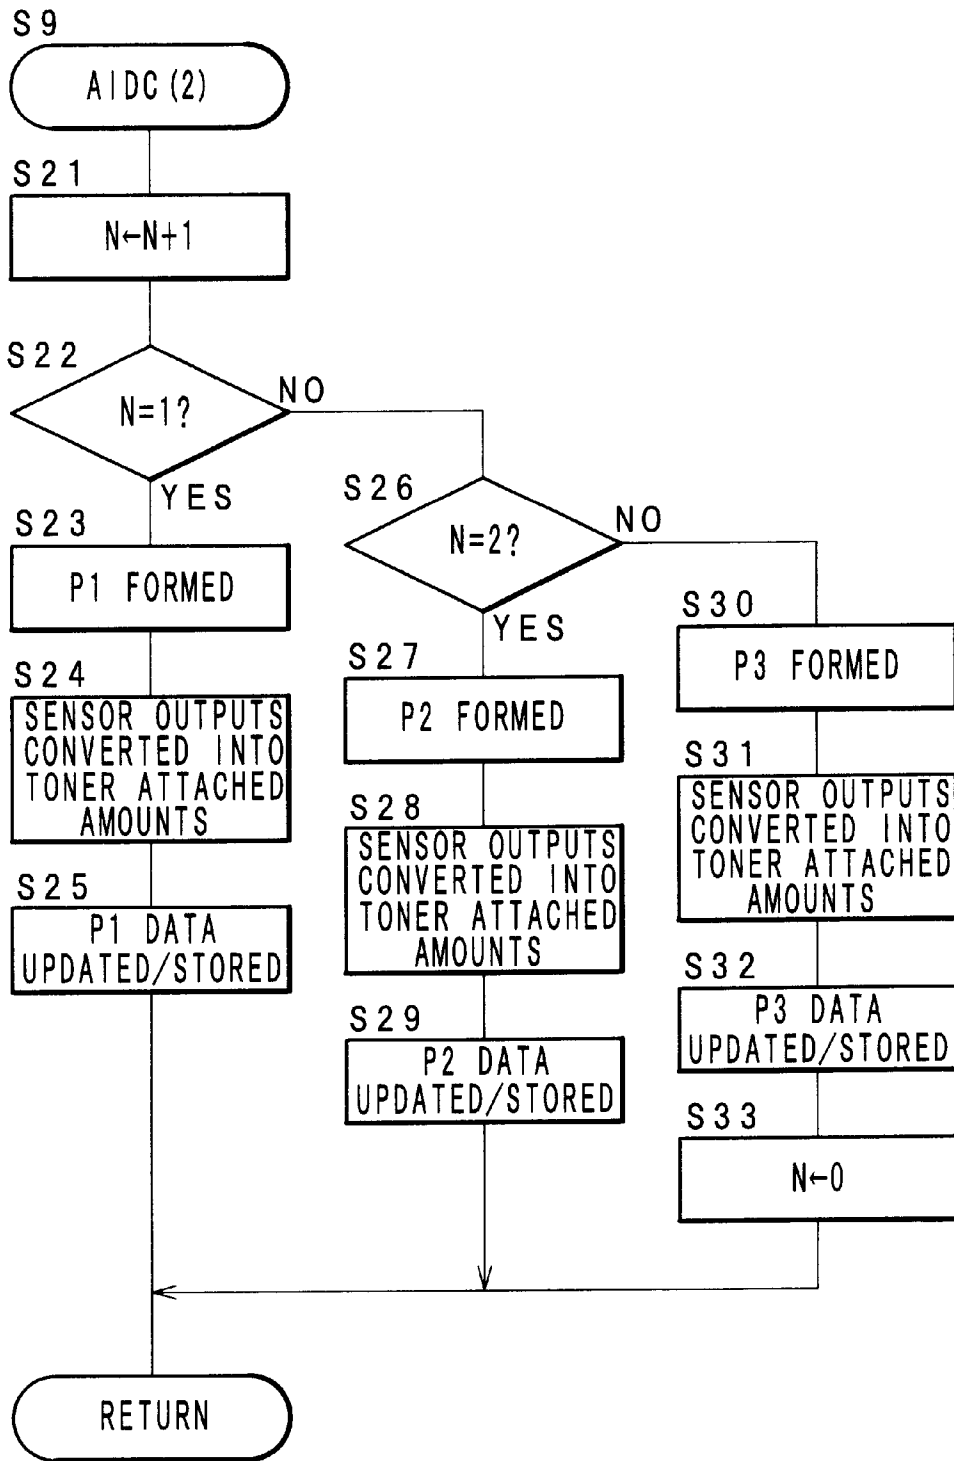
S9

AIDC (2)

S21

$N \leftarrow N+1$

S22

N=1?

NO

YES

S23

P1 FORMED

S24

SENSOR OUTPUTS CONVERTED INTO TONER ATTACHED AMOUNTS

S25

P1 DATA UPDATED/STORED

S26

N=2?

NO

YES

S27

P2 FORMED

S28

SENSOR OUTPUTS CONVERTED INTO TONER ATTACHED AMOUNTS

S29

P2 DATA UPDATED/STORED

S30

P3 FORMED

S31

SENSOR OUTPUTS CONVERTED INTO TONER ATTACHED AMOUNTS

S32

P3 DATA UPDATED/STORED

S33

$N \leftarrow 0$

RETURN